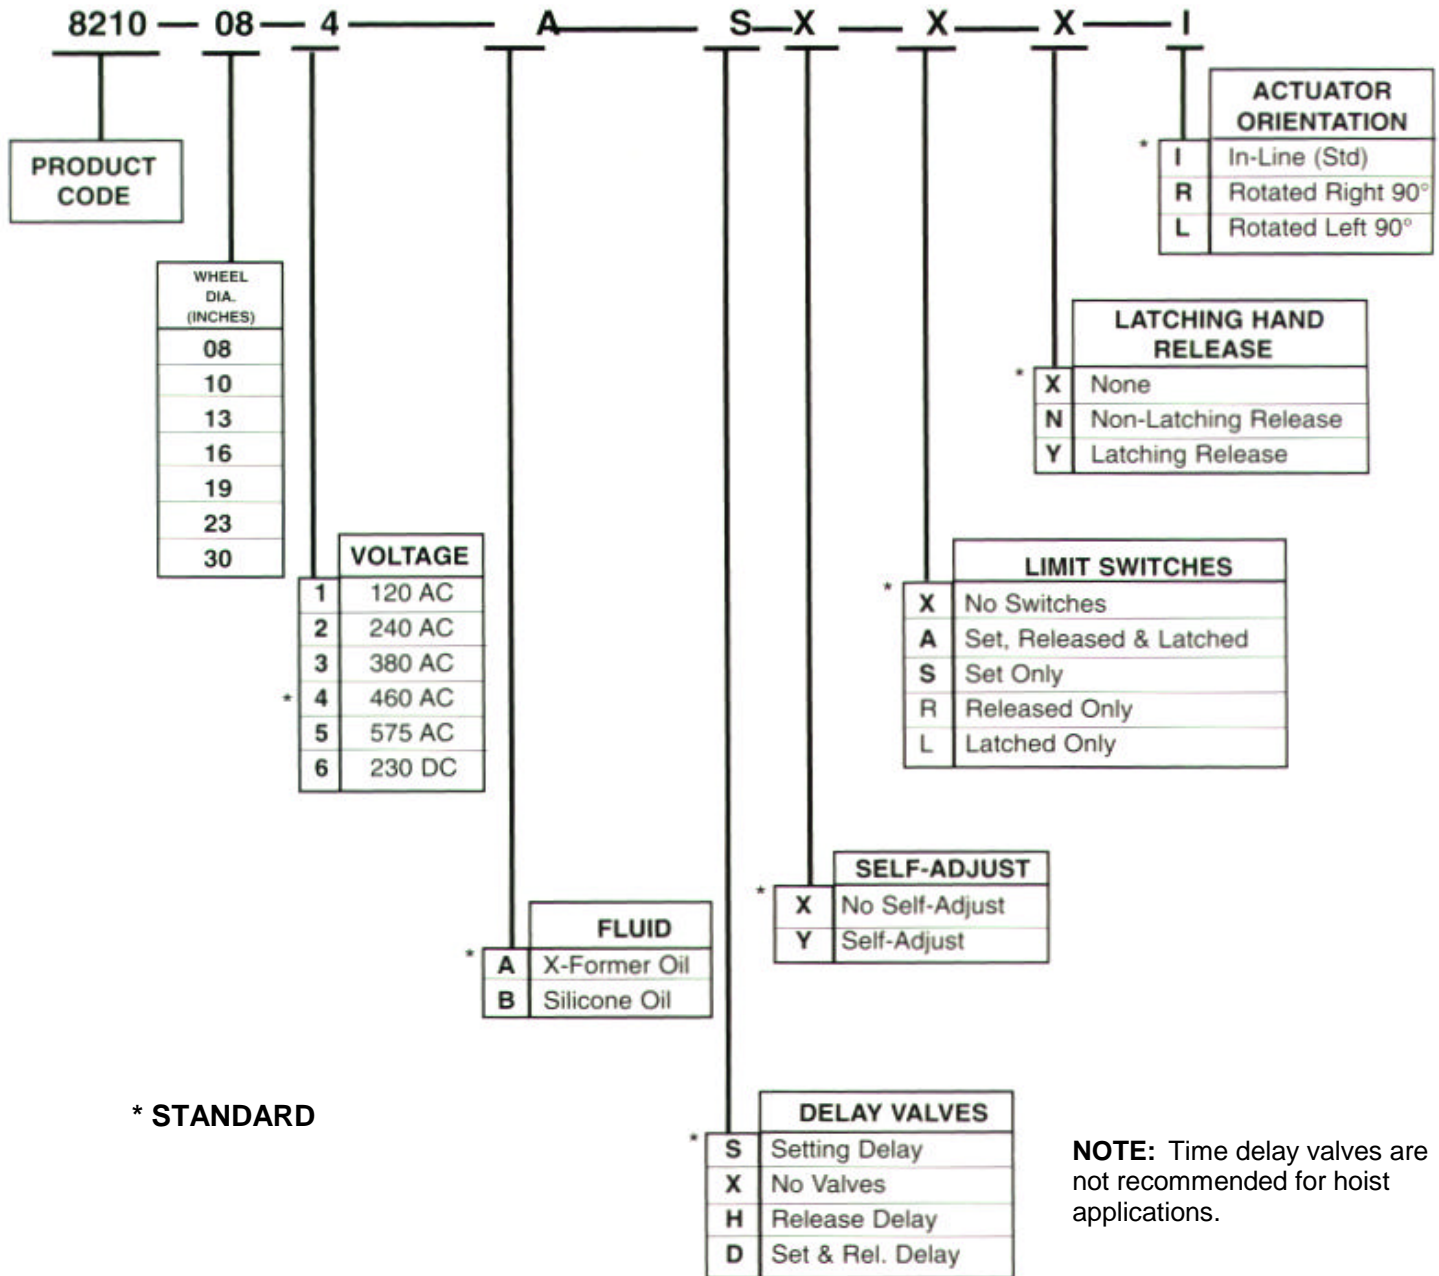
8210 — 08 — 4 — A — S — X — X — X — I

PRODUCT CODE

| WHEEL DIA. (INCHES) |
|---|
| 08 |
| 10 |
| 13 |
| 16 |
| 19 |
| 23 |
| 30 |

| | VOLTAGE |
|---|---|
| 1 | 120 AC |
| 2 | 240 AC |
| 3 | 380 AC |
| * 4 | 460 AC |
| 5 | 575 AC |
| 6 | 230 DC |

| | FLUID |
|---|---|
| * A | X-Former Oil |
| B | Silicone Oil |

| | DELAY VALVES |
|---|---|
| * S | Setting Delay |
| X | No Valves |
| H | Release Delay |
| D | Set & Rel. Delay |

| | SELF-ADJUST |
|---|---|
| * X | No Self-Adjust |
| Y | Self-Adjust |

| | LIMIT SWITCHES |
|---|---|
| * X | No Switches |
| A | Set, Released & Latched |
| S | Set Only |
| R | Released Only |
| L | Latched Only |

| | LATCHING HAND RELEASE |
|---|---|
| * X | None |
| N | Non-Latching Release |
| Y | Latching Release |

| | ACTUATOR ORIENTATION |
|---|---|
| * I | In-Line (Std) |
| R | Rotated Right 90° |
| L | Rotated Left 90° |

* STANDARD

NOTE: Time delay valves are not recommended for hoist applications.